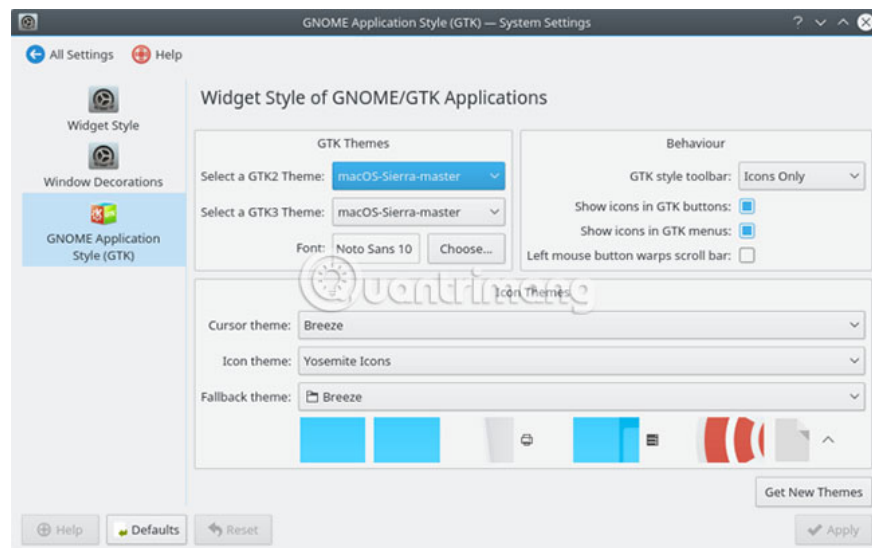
GNOME Application Style (GTK) — System Settings

All Settings
Help

Widget Style
Window Decorations
GNOME Application Style (GTK)

Widget Style of GNOME/GTK Applications

GTK Themes
Select a GTK2 Theme: macOS-Sierra-master
Select a GTK3 Theme: macOS-Sierra-master
Font: Noto Sans 10
Choose...

Behaviour
GTK style toolbar: Icons Only
Show icons in GTK buttons:
Show icons in GTK menus:
Left mouse button warps scroll bar:

Icon Themes
Cursor theme: Breeze
Icon theme: Yosemite Icons
Fallback theme: Breeze

quantrimang

Get New Themes

Help
Defaults
Reset
Apply